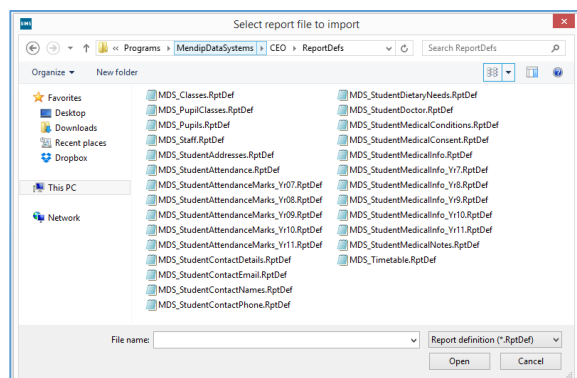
SIMS

Select report file to import

« Programs › MendipDataSystems › CEO › ReportDefs

Search ReportDefs

Organize ▾ New folder

Favorites
Desktop
Downloads
Recent places
Dropbox

This PC

Network

MDS_Classes.RptDef
MDS_PupilClasses.RptDef
MDS_Pupils.RptDef
MDS_Staff.RptDef
MDS_StudentAddresses.RptDef
MDS_StudentAttendance.RptDef
MDS_StudentAttendanceMarks_Yr07.RptDef
MDS_StudentAttendanceMarks_Yr08.RptDef
MDS_StudentAttendanceMarks_Yr09.RptDef
MDS_StudentAttendanceMarks_Yr10.RptDef
MDS_StudentAttendanceMarks_Yr11.RptDef
MDS_StudentContactDetails.RptDef
MDS_StudentContactEmail.RptDef
MDS_StudentContactNames.RptDef
MDS_StudentContactPhone.RptDef

MDS_StudentDietaryNeeds.RptDef
MDS_StudentDoctor.RptDef
MDS_StudentMedicalConditions.RptDef
MDS_StudentMedicalConsent.RptDef
MDS_StudentMedicalInfo.RptDef
MDS_StudentMedicalInfo_Yr7.RptDef
MDS_StudentMedicalInfo_Yr8.RptDef
MDS_StudentMedicalInfo_Yr9.RptDef
MDS_StudentMedicalInfo_Yr10.RptDef
MDS_StudentMedicalInfo_Yr11.RptDef
MDS_StudentMedicalNotes.RptDef
MDS_Timetable.RptDef

File name:

Report definition (*.RptDef)

Open

Cancel